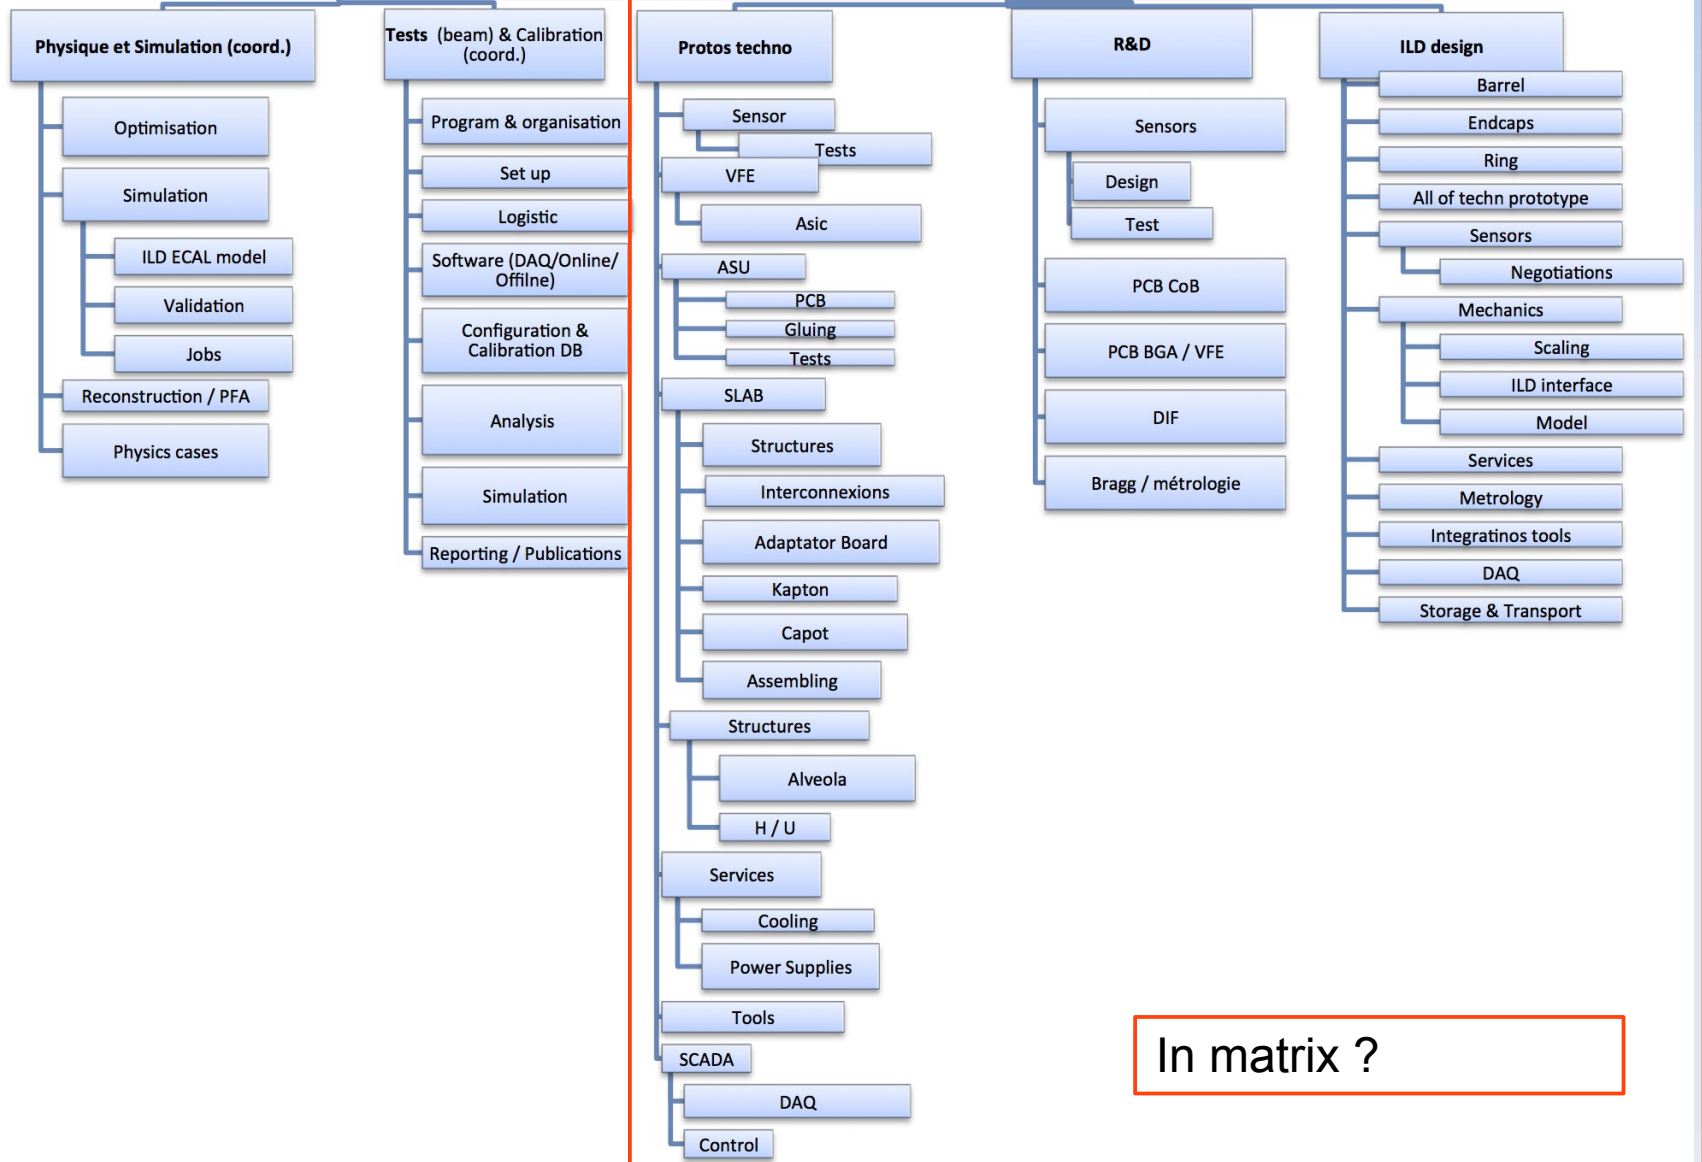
Physique et Simulation (coord.)

Optimisation

Simulation

ILD ECAL model

Validation

Jobs

Reconstruction / PFA

Physics cases

Tests (beam) & Calibration (coord.)

Program & organisation

Set up

Logistic

Software (DAQ/Online/ Offilne)

Configuration & Calibration DB

Analysis

Simulation

Reporting / Publications

Protos techno

Sensor

Tests

VFE

Asic

ASU

PCB

Gluing

Tests

SLAB

Structures

Interconnexions

Adaptator Board

Kapton

Capot

Assembling

Structures

Alveola

H / U

Services

Cooling

Power Supplies

Tools

SCADA

DAQ

Control

R&D

Sensors

Design

Test

PCB CoB

PCB BGA / VFE

DIF

Bragg / métrologie

ILD design

Barrel

Endcaps

Ring

All of techn prototype

Sensors

Negotiations

Mechanics

Scaling

ILD interface

Model

Services

Metrology

Integratinos tools

DAQ

Storage & Transport

In matrix ?